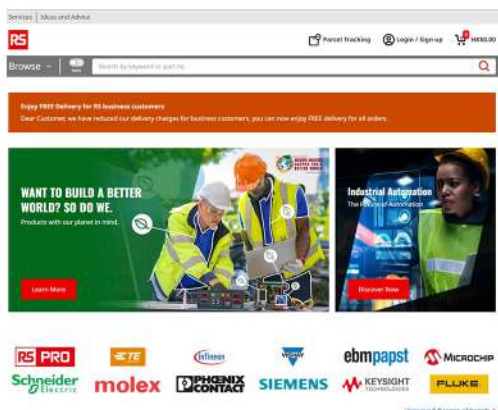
Services | Ideas and Advice

RS

Parcel Tracking Login / Sign up R000.00

Browse Search by keyword or part no.

Enjoy FREE Delivery for RS business customers
Dear Customer, we have reduced our delivery charges for business customers, you can now enjoy FREE delivery for all orders.

WANT TO BUILD A BETTER WORLD? SO DO WE.
Products with our planet in mind.
Learn More

Industrial Automation
The Future of Automation
Discover Now

RS PRO
TE
Infineon
VISHAY
ebmpapst
MICROCHIP
Schneider Electric
molex
PHOENIX CONTACT
SIEMENS
KEYSIGHT TECHNOLOGIES
FLUKE

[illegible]